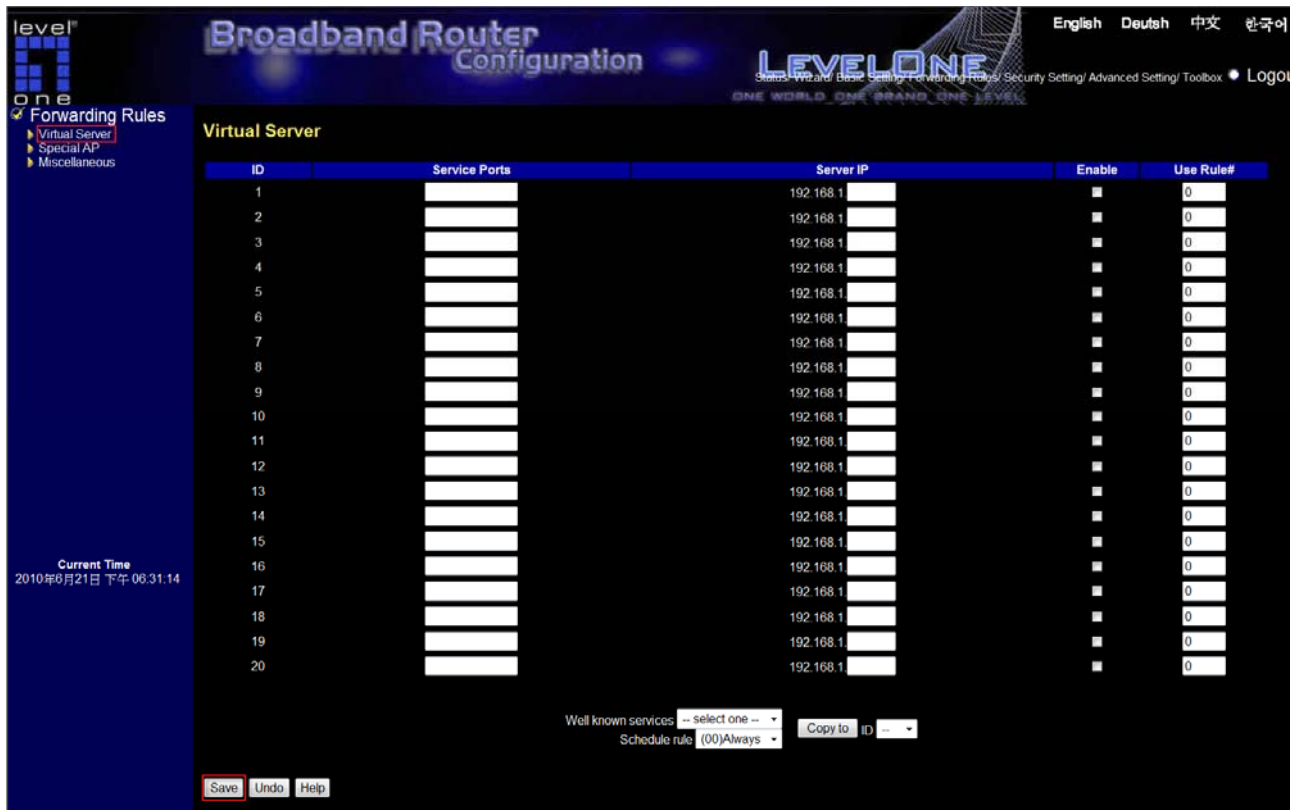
level one

Broadband Router Configuration

LEVELONE
ONE WORLD ONE BRAND ONE LEVEL

English Deutsh 中文 한국어

Status/ Wizard/ Basic Setting/ Forwarding Rules/ Security Setting/ Advanced Setting/ Toolbox ● Logou

Forwarding Rules
Virtual Server
Special AP
Miscellaneous

Current Time
2010年6月21日 下午 06:31:14

Virtual Server

| ID | Service Ports | Server IP | Enable | Use Rule# |
|---|---|---|---|---|
| 1 | | 192.168.1. | | 0 |
| 2 | | 192.168.1. | | 0 |
| 3 | | 192.168.1. | | 0 |
| 4 | | 192.168.1. | | 0 |
| 5 | | 192.168.1. | | 0 |
| 6 | | 192.168.1. | | 0 |
| 7 | | 192.168.1. | | 0 |
| 8 | | 192.168.1. | | 0 |
| 9 | | 192.168.1. | | 0 |
| 10 | | 192.168.1. | | 0 |
| 11 | | 192.168.1. | | 0 |
| 12 | | 192.168.1. | | 0 |
| 13 | | 192.168.1. | | 0 |
| 14 | | 192.168.1. | | 0 |
| 15 | | 192.168.1. | | 0 |
| 16 | | 192.168.1. | | 0 |
| 17 | | 192.168.1. | | 0 |
| 18 | | 192.168.1. | | 0 |
| 19 | | 192.168.1. | | 0 |
| 20 | | 192.168.1. | | 0 |

Well known services -- select one --
Schedule rule (00)Always
Copy to ID --

Save Undo Help